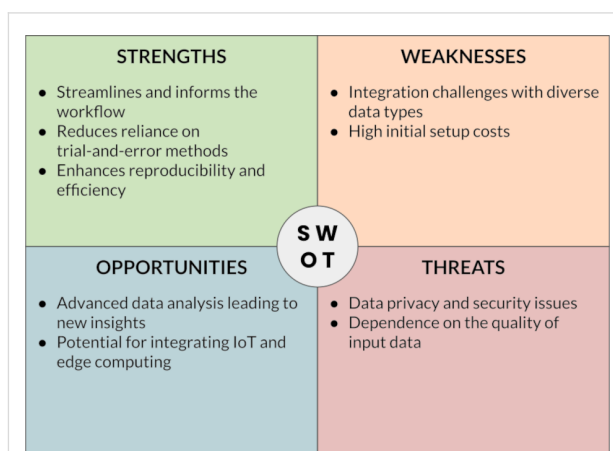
STRENGTHS

- Streamlines and informs the workflow
- Reduces reliance on trial-and-error methods
- Enhances reproducibility and efficiency

WEAKNESSES

- Integration challenges with diverse data types
- High initial setup costs

S W
O T

OPPORTUNITIES

- Advanced data analysis leading to new insights
- Potential for integrating IoT and edge computing

THREATS

- Data privacy and security issues
- Dependence on the quality of input data